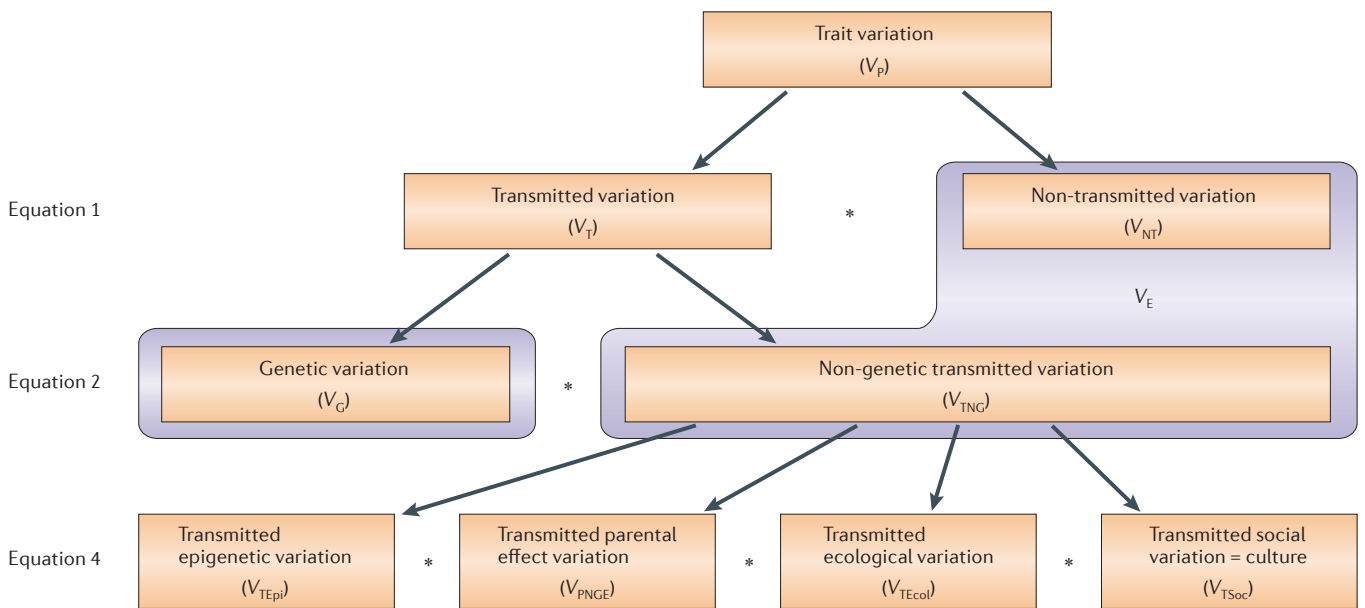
Trait variation
($V_P$)

Equation 1

Transmitted variation
($V_T$)

*

Non-transmitted variation
($V_{NT}$)

$V_E$

Equation 2

Genetic variation
($V_G$)

*

Non-genetic transmitted variation
($V_{TNG}$)

Equation 4

Transmitted epigenetic variation
($V_{TEpi}$)

*

Transmitted parental effect variation
($V_{PNGE}$)

*

Transmitted ecological variation
($V_{TEcol}$)

*

Transmitted social variation = culture
($V_{TSoc}$)